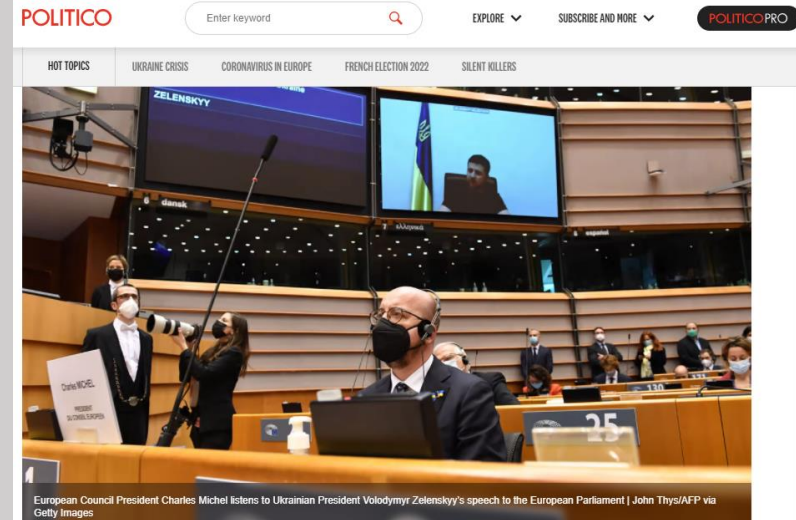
POLITICO

Enter keyword

EXPLORE

SUBSCRIBE AND MORE

POLITICO PRO

HOT TOPICS

UKRAINE CRISIS

CORONAVIRUS IN EUROPE

FRENCH ELECTION 2022

SILENT KILLERS

ZELENSKYY

dansk

ελληνικά

español

Charles MICHEL
PRESIDENT
DU CONSEIL EUROPÉEN

130

25

European Council President Charles Michel listens to Ukrainian President Volodymyr Zelenskyy's speech to the European Parliament | John Thys/AFP via Getty Images